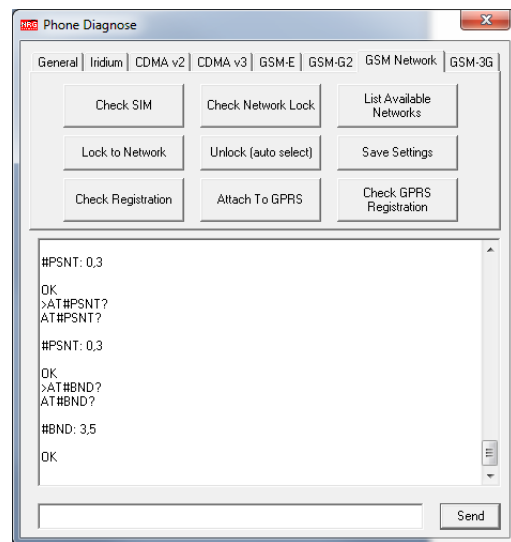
NRG Phone Diagnose

General | Iridium | CDMA v2 | CDMA v3 | GSM-E | GSM-G2 | GSM Network | GSM-3G

Check SIM
Check Network Lock
List Available Networks
Lock to Network
Unlock (auto select)
Save Settings
Check Registration
Attach To GPRS
Check GPRS Registration

#PSNT: 0,3

OK
>AT#PSNT?
AT#PSNT?

#PSNT: 0,3

OK
>AT#BND?
AT#BND?

#BND: 3,5

OK

Send